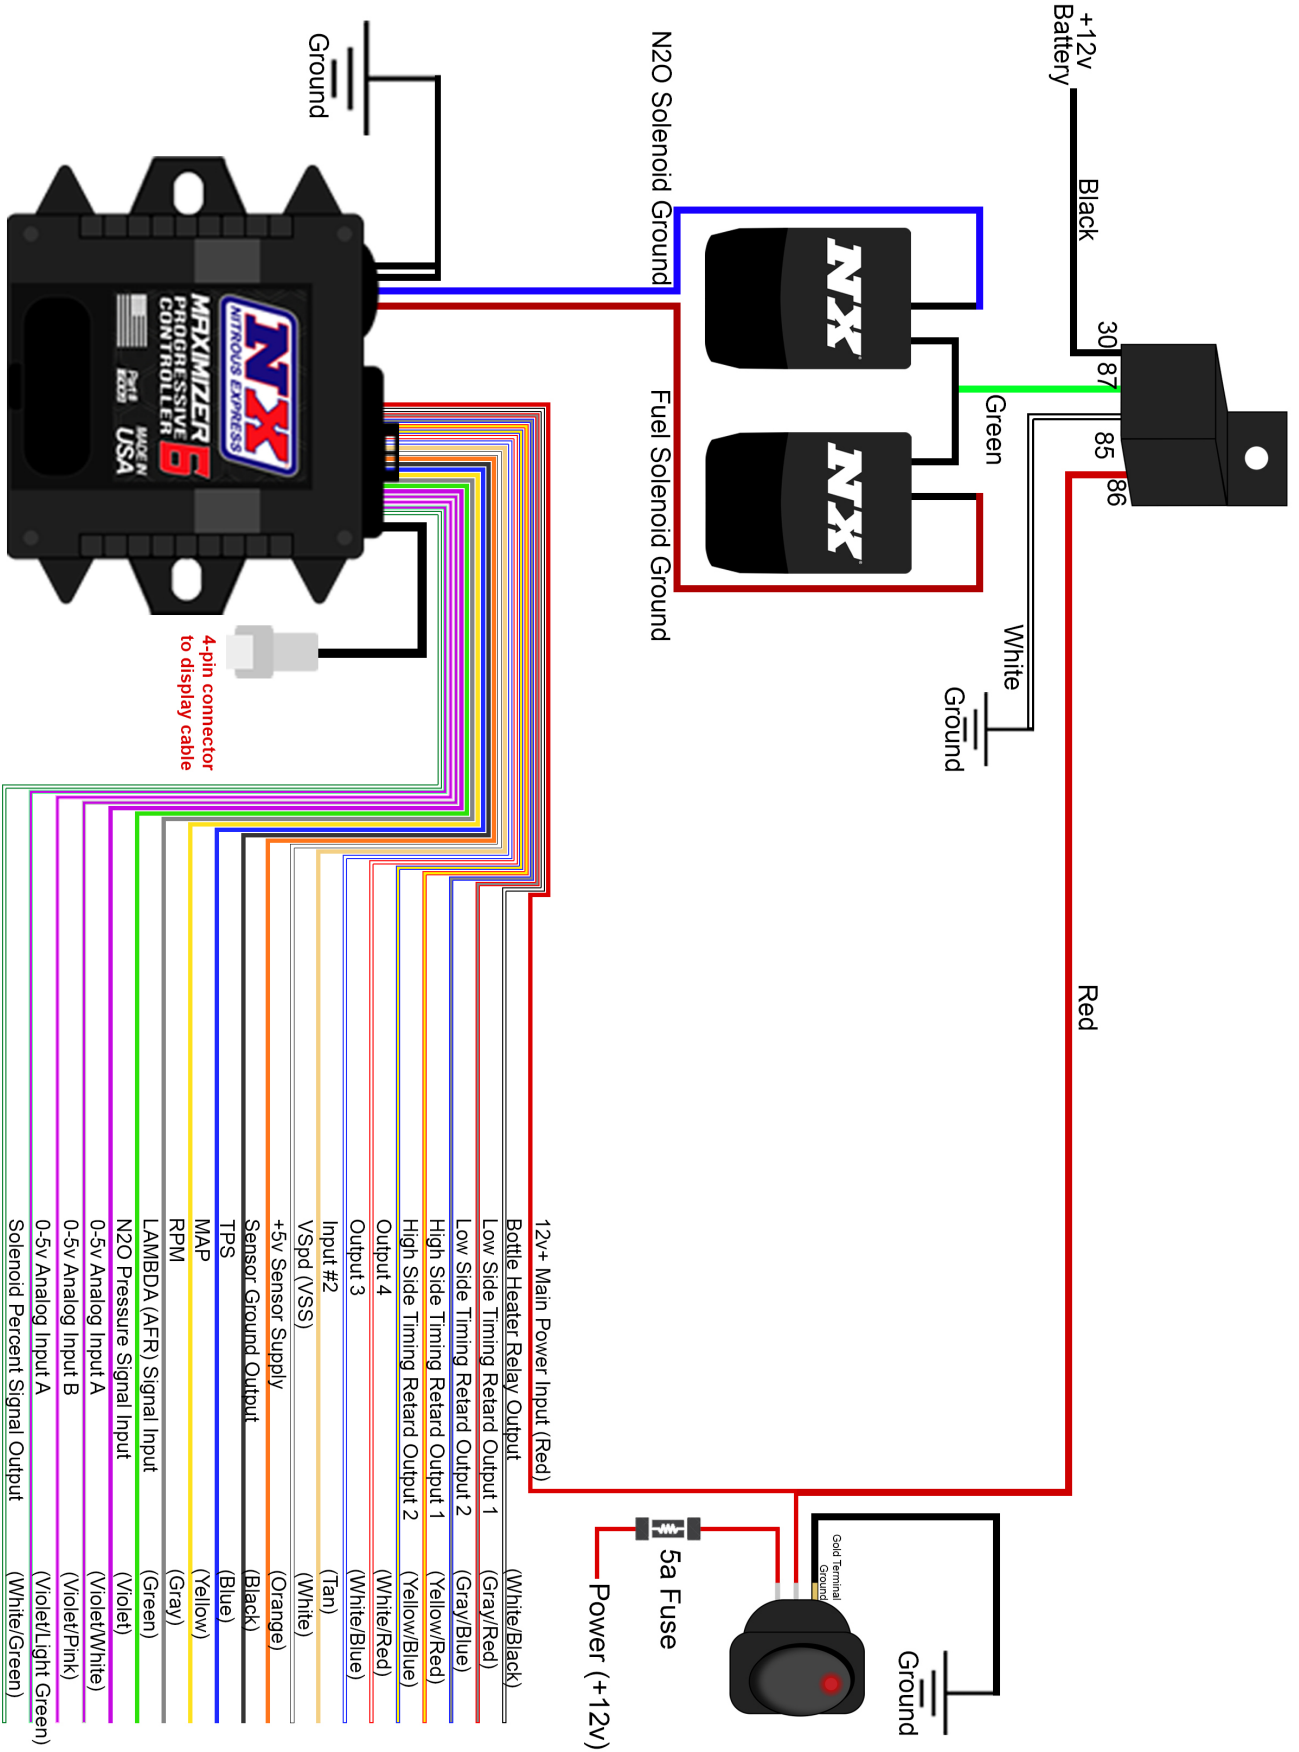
+12v Battery

Black

Ground

N2O Solenoid Ground

Fuel Solenoid Ground

30
87
85
86

Green

White

Ground

Red

NX
NITROUS EXPRESS
MAXIMIZER 6
PROGRESSIVE CONTROLLER
MADE IN USA

4-pin connector to display cable

12v+ Main Power Input (Red)
Bottle Heater Relay Output (White/Black)
Low Side Timing Retard Output 1 (Gray/Red)
Low Side Timing Retard Output 2 (Gray/Blue)
High Side Timing Retard Output 1 (Yellow/Red)
High Side Timing Retard Output 2 (Yellow/Blue)
Output 4 (White/Red)
Output 3 (White/Blue)
Input #2 (Tan)
VSpd (VSS) (White)
+5v Sensor Supply (Orange)
Sensor Ground Output (Black)
TPS (Blue)
MAP (Yellow)
RPM (Gray)
LAMBDA (AFR) Signal Input (Green)
N2O Pressure Signal Input (Violet)
0-5v Analog Input A (Violet/White)
0-5v Analog Input B (Violet/Pink)
0-5v Analog Input A (Violet/Light Green)
Solenoid Percent Signal Output (White/Green)

5a Fuse

Power (+12v)

Gold Terminal Ground

Ground